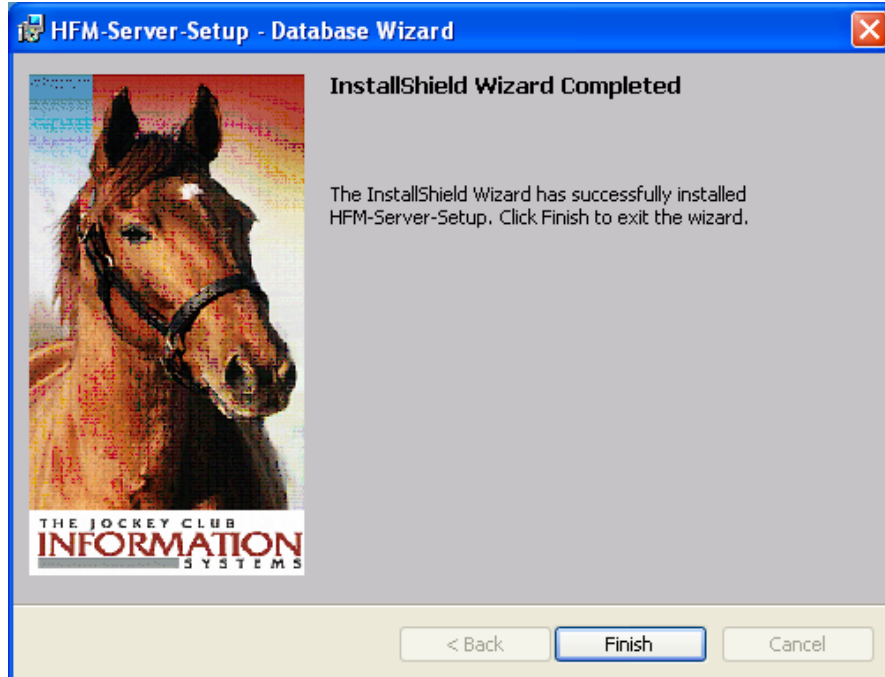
HFM-Server-Setup - Database Wizard

THE JOCKEY CLUB
INFORMATION
SYSTEMS

InstallShield Wizard Completed

The InstallShield Wizard has successfully installed HFM-Server-Setup. Click Finish to exit the wizard.

< Back
Finish
Cancel